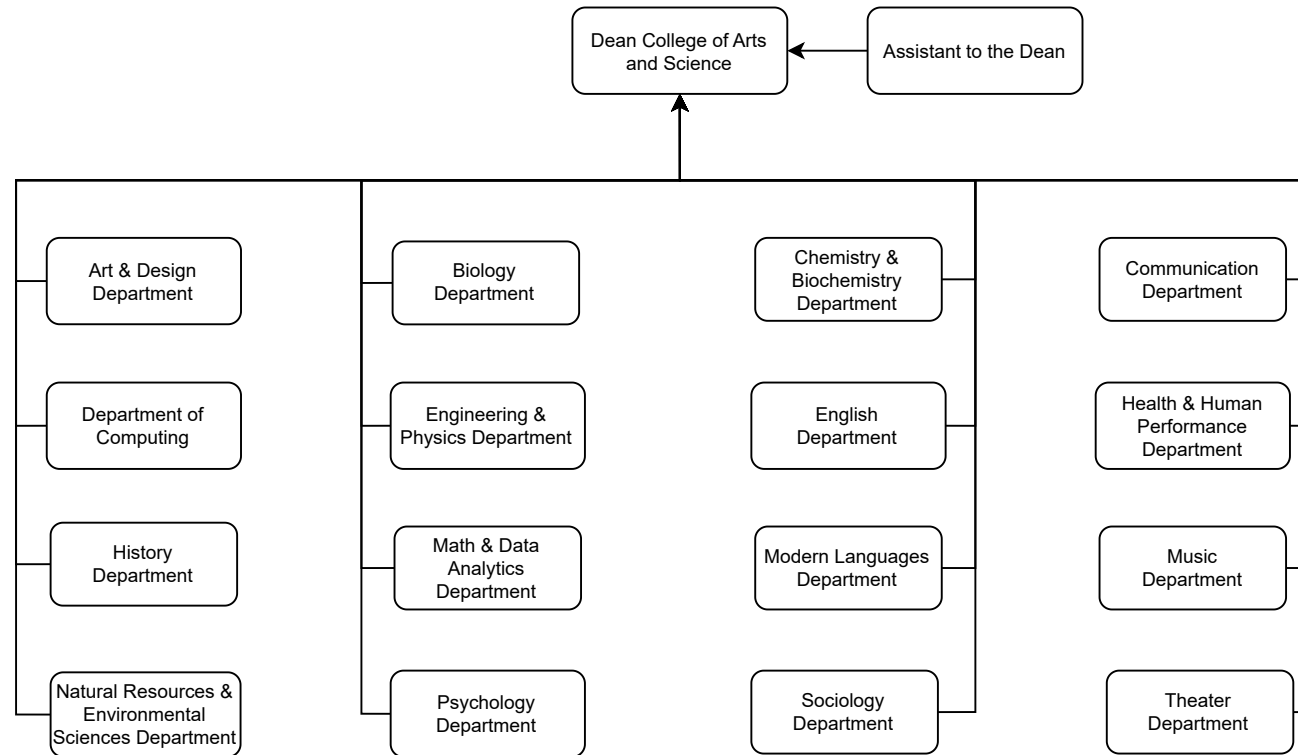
Dean College of Arts and Science

Assistant to the Dean

Art & Design Department

Department of Computing

History Department

Natural Resources & Environmental Sciences Department

Biology Department

Engineering & Physics Department

Math & Data Analytics Department

Psychology Department

Chemistry & Biochemistry Department

English Department

Modern Languages Department

Sociology Department

Communication Department

Health & Human Performance Department

Music Department

Theater Department